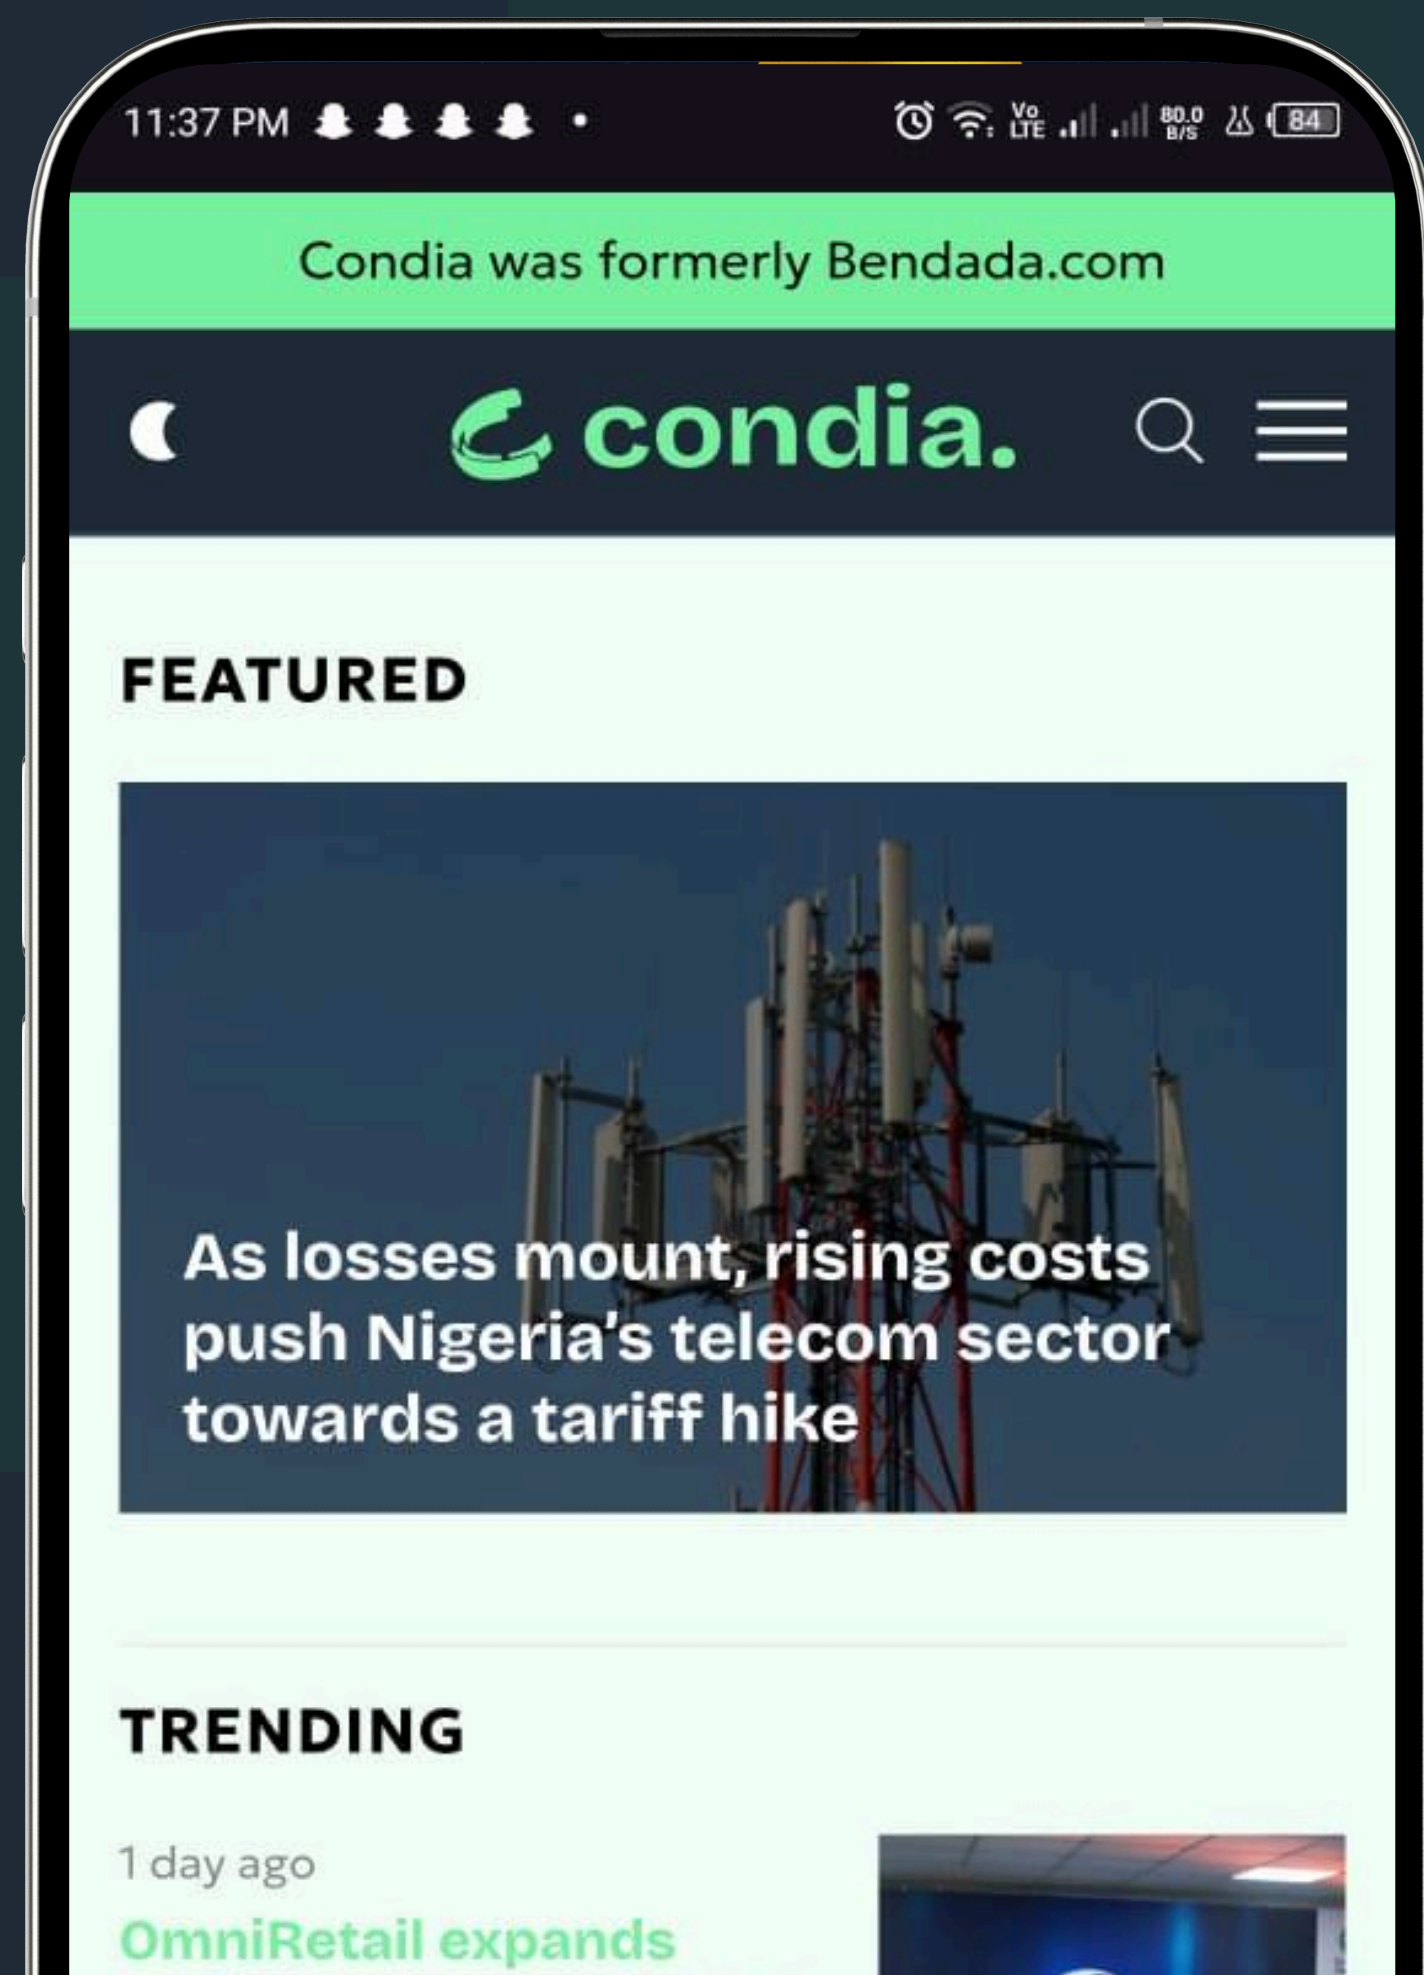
11:37 PM

Vo LTE 80.0 B/S 84

Condia was formerly Bendada.com

condia.

FEATURED

As losses mount, rising costs push Nigeria's telecom sector towards a tariff hike

TRENDING

1 day ago

OmniRetail expands